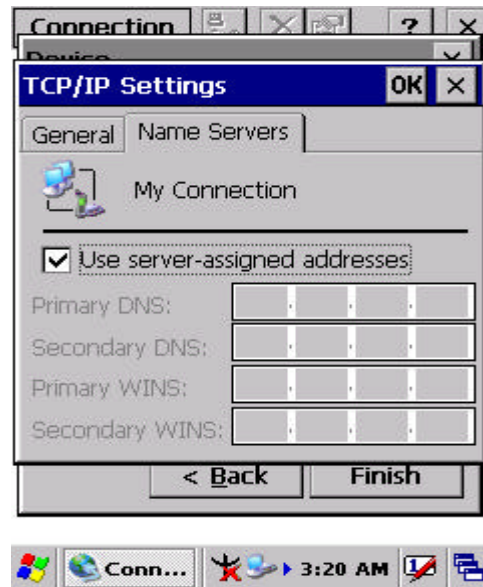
Connection ? ×

Device

TCP/IP Settings OK ×

General Name Servers

My Connection

Use server-assigned addresses

Primary DNS:

Secondary DNS:

Primary WINS:

Secondary WINS:

< Back Finish

Conn... 3:20 AM